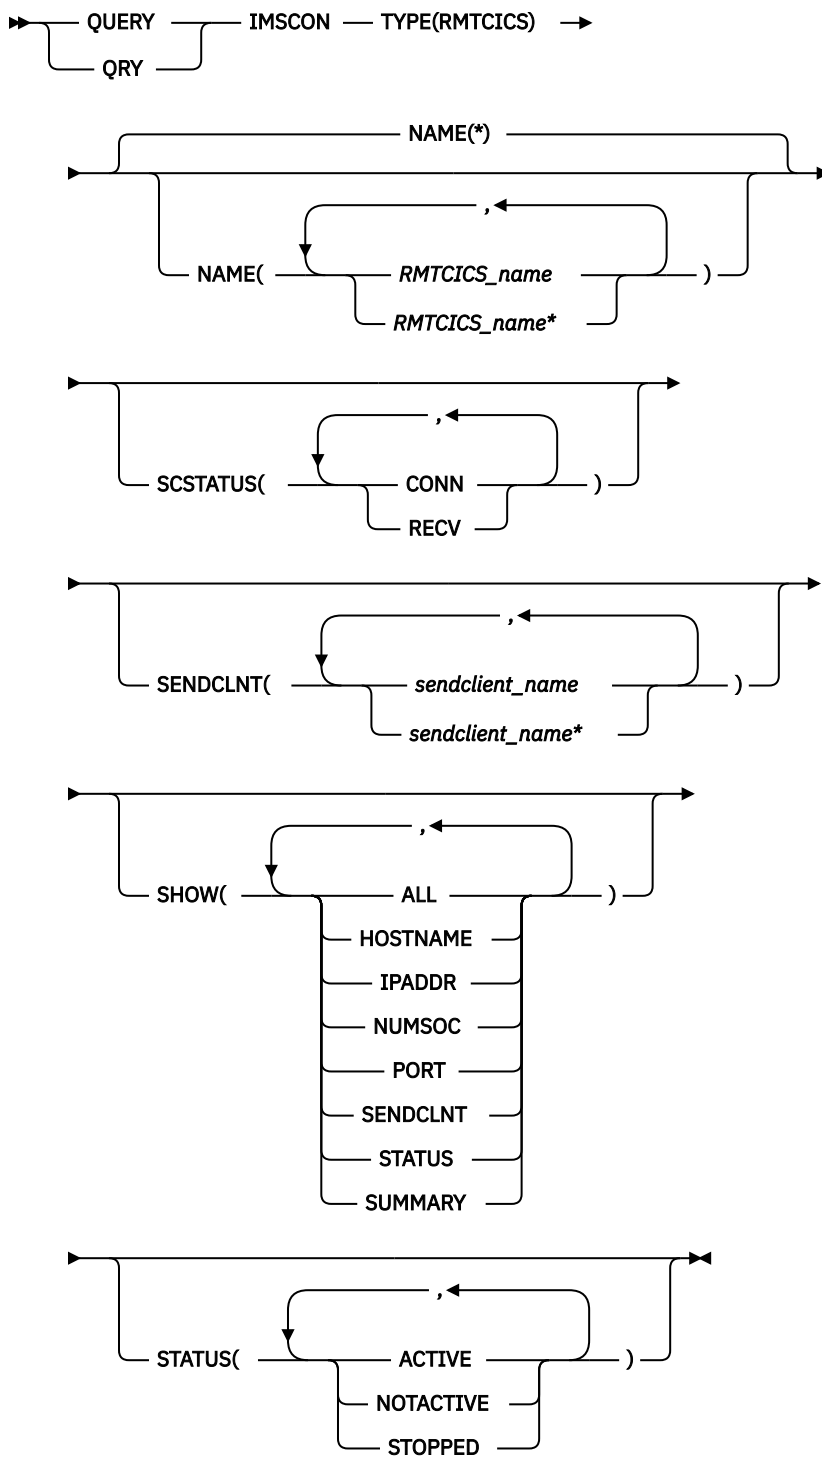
QUERY
QRY
IMSCON TYPE(RMTCICS)

NAME(*)
NAME( , RMTCICS_name
RMTCICS_name* )

SCSTATUS( , CONN
RECV )

SENDCLNT( , sendclient_name
sendclient_name* )

SHOW( , ALL
HOSTNAME
IPADDR
NUMSOC
PORT
SENDCLNT
STATUS
SUMMARY )

STATUS( , ACTIVE
NOTACTIVE
STOPPED )